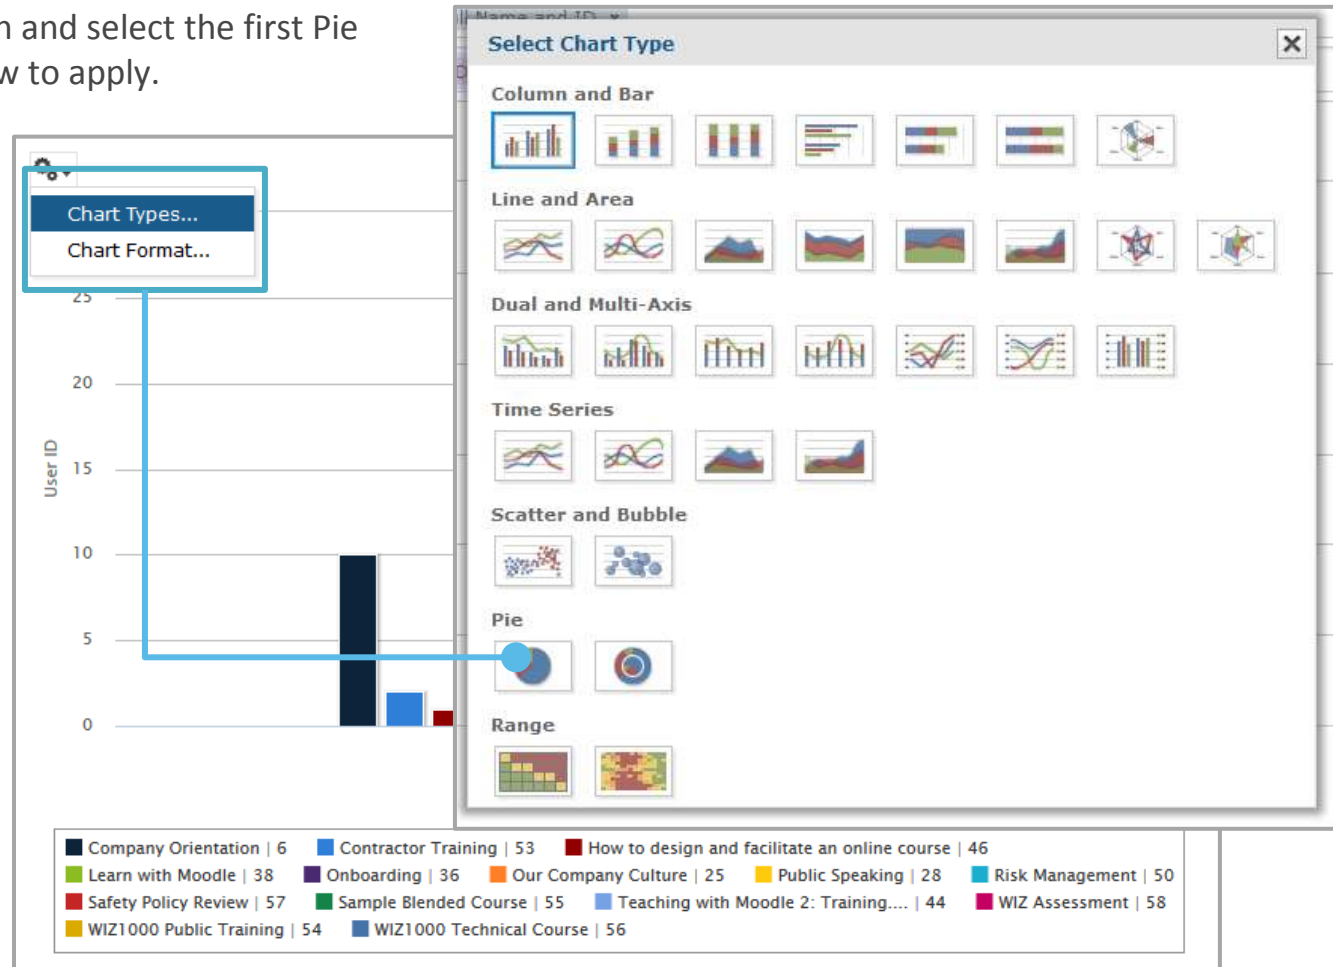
n and select the first Pie
w to apply.

Chart Types...
Chart Format...

25
20
15
10
5
0
User ID

Select Chart Type
Column and Bar
Line and Area
Dual and Multi-Axis
Time Series
Scatter and Bubble
Pie
Range

Company Orientation | 6 Contractor Training | 53 How to design and facilitate an online course | 46
Learn with Moodle | 38 Onboarding | 36 Our Company Culture | 25 Public Speaking | 28 Risk Management | 50
Safety Policy Review | 57 Sample Blended Course | 55 Teaching with Moodle 2: Training.... | 44 WIZ Assessment | 58
WIZ1000 Public Training | 54 WIZ1000 Technical Course | 56